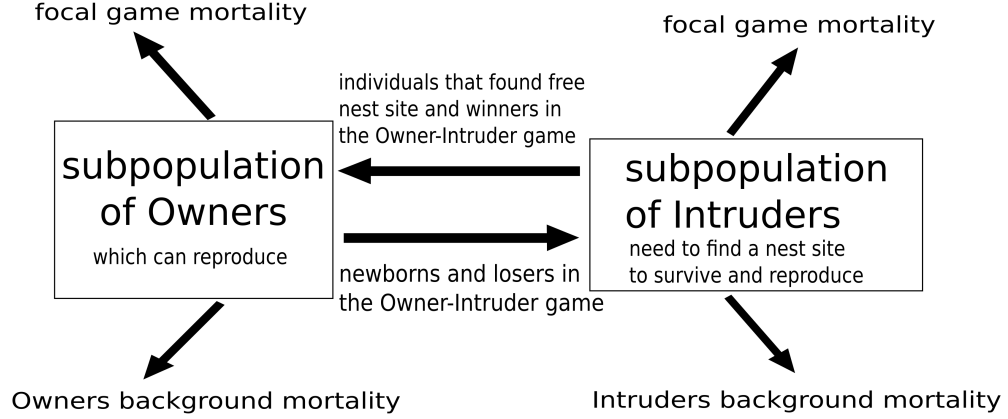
focal game mortality

focal game mortality

individuals that found free nest site and winners in the Owner-Intruder game

subpopulation of Owners
which can reproduce

subpopulation of Intruders
need to find a nest site to survive and reproduce

newborns and losers in the Owner-Intruder game

Owners background mortality

Intruders background mortality